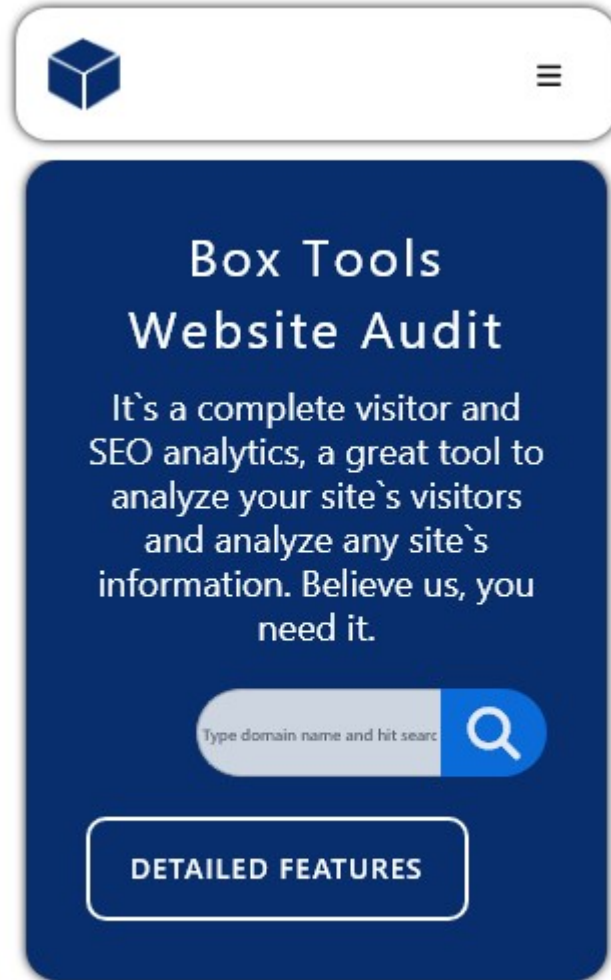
Box Tools Website Audit

It`s a complete visitor and SEO analytics, a great tool to analyze your site`s visitors and analyze any site`s information. Believe us, you need it.

Type domain name and hit searc

DETAILED FEATURES